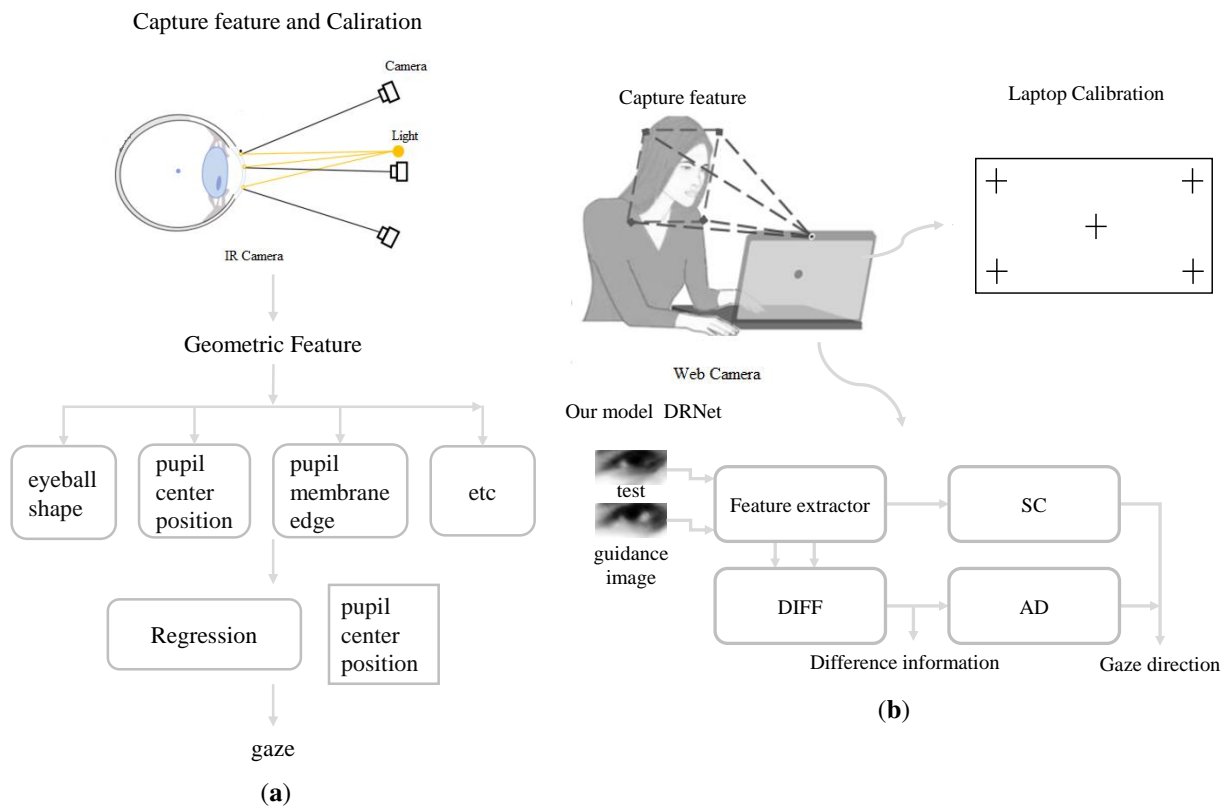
Capture feature and Caliration

Camera

Light

IR Camera

Geometric Feature

eyeball shape

pupil center position

pupil membrane edge

etc

Regression

pupil center position

gaze

(a)

Capture feature

Laptop Calibration

Web Camera

Our model DRNet

test

guidance image

Feature extractor

SC

DIFF

AD

Difference information

Gaze direction

(b)